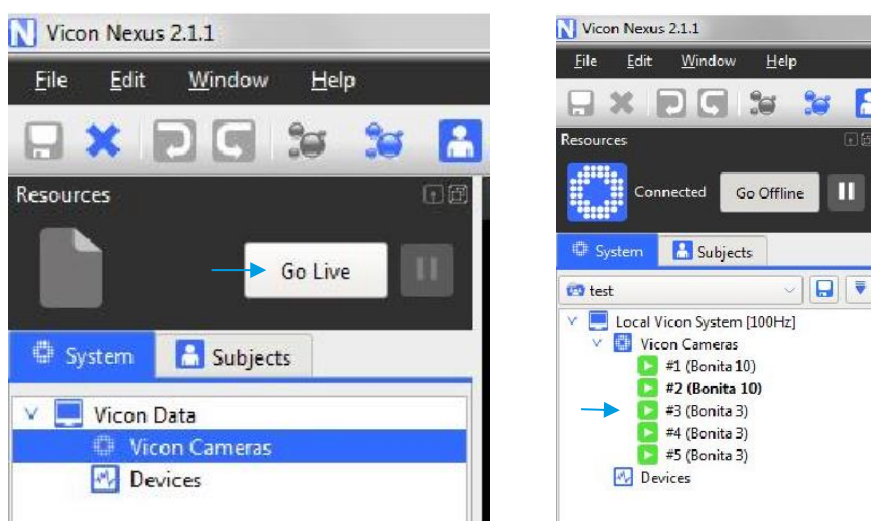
Vicon Nexus 2.1.1

File Edit Window Help

Resources

Go Live

System Subjects

Vicon Data

Vicon Cameras

Devices

Vicon Nexus 2.1.1

File Edit Window Help

Resources

Connected Go Offline

System Subjects

test

Local Vicon System [100Hz]

Vicon Cameras

#1 (Bonita 10)

#2 (Bonita 10)

#3 (Bonita 3)

#4 (Bonita 3)

#5 (Bonita 3)

Devices